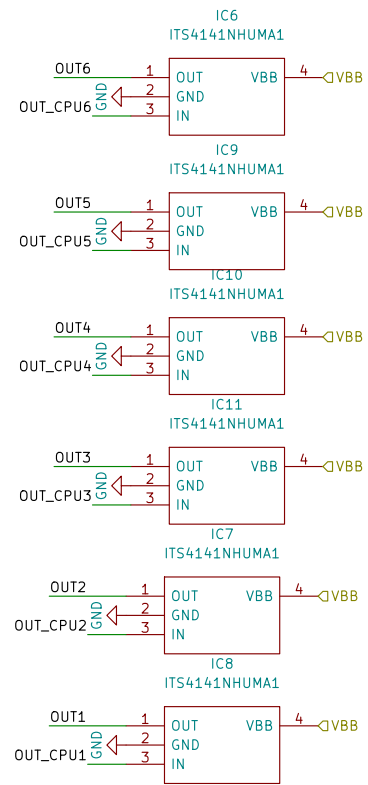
IC6
ITS4141NHUMA1

OUT6
1
OUT
VBB
4
VBB
GND
2
GND
OUT_CPU6
3
IN

IC9
ITS4141NHUMA1

OUT5
1
OUT
VBB
4
VBB
GND
2
GND
OUT_CPU5
3
IN

IC10
ITS4141NHUMA1

OUT4
1
OUT
VBB
4
VBB
GND
2
GND
OUT_CPU4
3
IN

IC11
ITS4141NHUMA1

OUT3
1
OUT
VBB
4
VBB
GND
2
GND
OUT_CPU3
3
IN

IC7
ITS4141NHUMA1

OUT2
1
OUT
VBB
4
VBB
GND
2
GND
OUT_CPU2
3
IN

IC8
ITS4141NHUMA1

OUT1
1
OUT
VBB
4
VBB
GND
2
GND
OUT_CPU1
3
IN